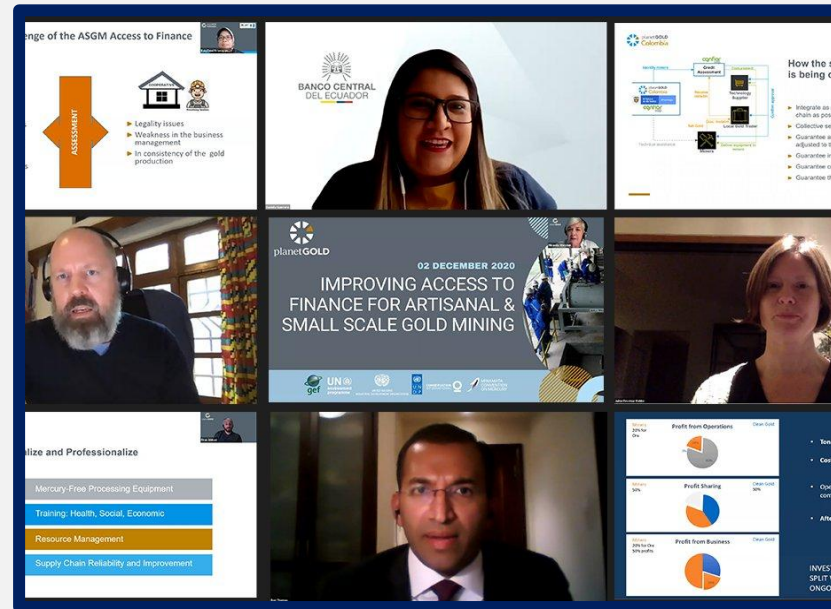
enge of the ASGM Access to Finance

ASSESSMENT

Legality issues
Weakness in the business management
In consistency of the gold production

BANCO CENTRAL DEL ECUADOR

planetGOLD Colombia

How the s is being c

Integrate as chain as pos
Collective se
Guarantee a adjusted to t
Guarantee in
Guarantee c
Guarantee th

planetGOLD

02 DECEMBER 2020

IMPROVING ACCESS TO FINANCE FOR ARTISANAL & SMALL SCALE GOLD MINING

gef UN environment programme

alize and Professionalize

Mercury-Free Processing Equipment
Training: Health, Social, Economic
Resource Management
Supply Chain Reliability and Improvement

Profit from Operations
Profit Sharing
Profit from Business

INVEST SPLIT ONGO